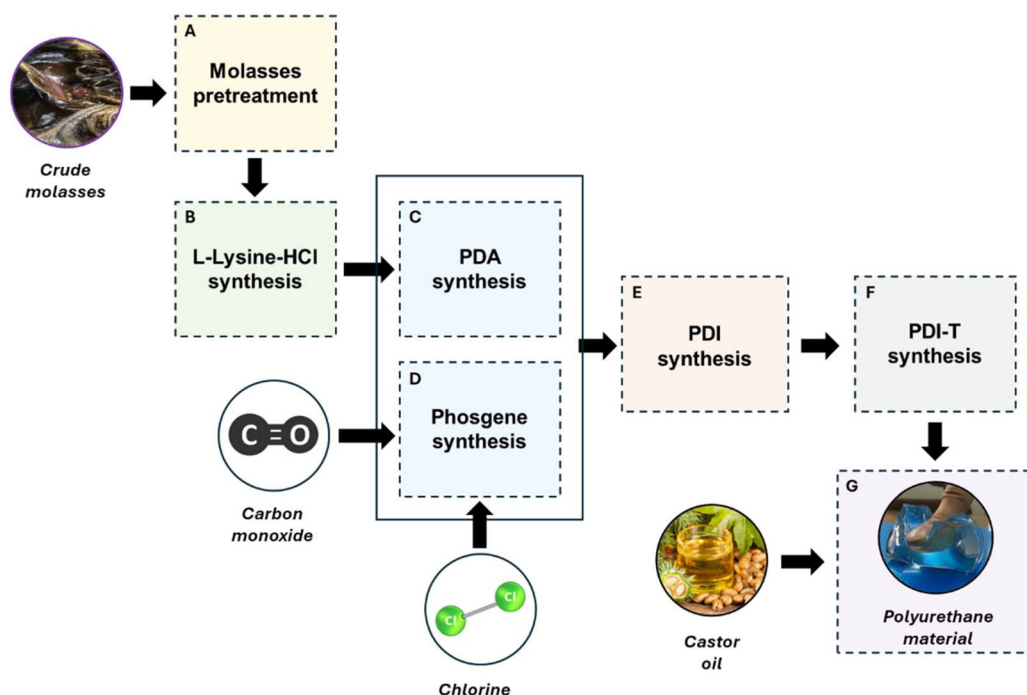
Crude molasses

A
Molasses pretreatment

B
L-Lysine-HCl synthesis

C
PDA synthesis

D
Phosgene synthesis

C O

Carbon monoxide

Cl Cl

Chlorine

E
PDI synthesis

F
PDI-T synthesis

G
Polyurethane material

Castor oil